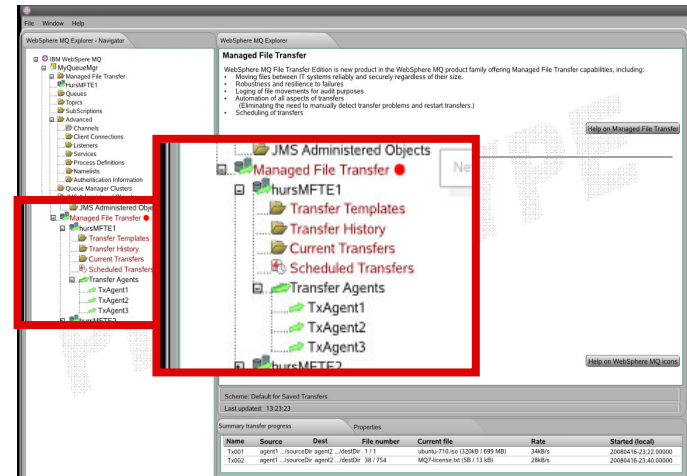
File Window Help

WebSphere MQ Explorer - Navigator

IBM WebSphere MQ
MyQueueMgr
Managed File Transfer
hursMFTE1
Queues
Topics
Subscriptions
Advanced
Channels
Client Connections
Listeners
Services
Process Definitions
Namelists
Authentication Information
Queue Manager Clusters
JMS Administered Obje
Managed File Transfer
hursMFTE1
Transfer Templates
Transfer History
Current Transfers
Scheduled Transfers
Transfer Agents
TxAgent1
TxAgent2
TxAgent3
hursMFTE2

WebSphere MQ Explorer

Managed File Transfer

WebSphere MQ File Transfer Edition is new product in the WebSphere MQ product family offering Managed File Transfer capabilities, including:
• Moving files between IT systems reliably and securely regardless of their size.
• Robustness and resilience to failures
• Loging of file movements for audit purposes
• Automation of all aspects of transfers
(Eliminating the need to manually detect transfer problems and restart transfers.)
• Scheduling of transfers

Help on Managed File Transfer

JMS Administered Objects
Managed File Transfer
hursMFTE1
Transfer Templates
Transfer History
Current Transfers
Scheduled Transfers
Transfer Agents
TxAgent1
TxAgent2
TxAgent3
hursMFTE2

Ne

PROTOTYPE

Help on WebSphere MQ icons

Scheme: Default for Saved Transfers

Last updated: 13:23:23

Summary transfer progress | Properties

| Name | Source | Dest | File number | Current file | Rate | Started (local) |
|---|---|---|---|---|---|---|
| Tx001 | agent1 .../sourceDir | agent2 .../destDir | 1 / 1 | ubuntu-710.iso (320kB / 699 MB) | 34kB/s | 20080416-23:22.00000 |
| Tx002 | agent1 .../sourceDir | agent2 .../destDir | 38 / 754 | MQ7-license.txt (5B / 13 kB) | 28kB/s | 20080416-23:40.00000 |